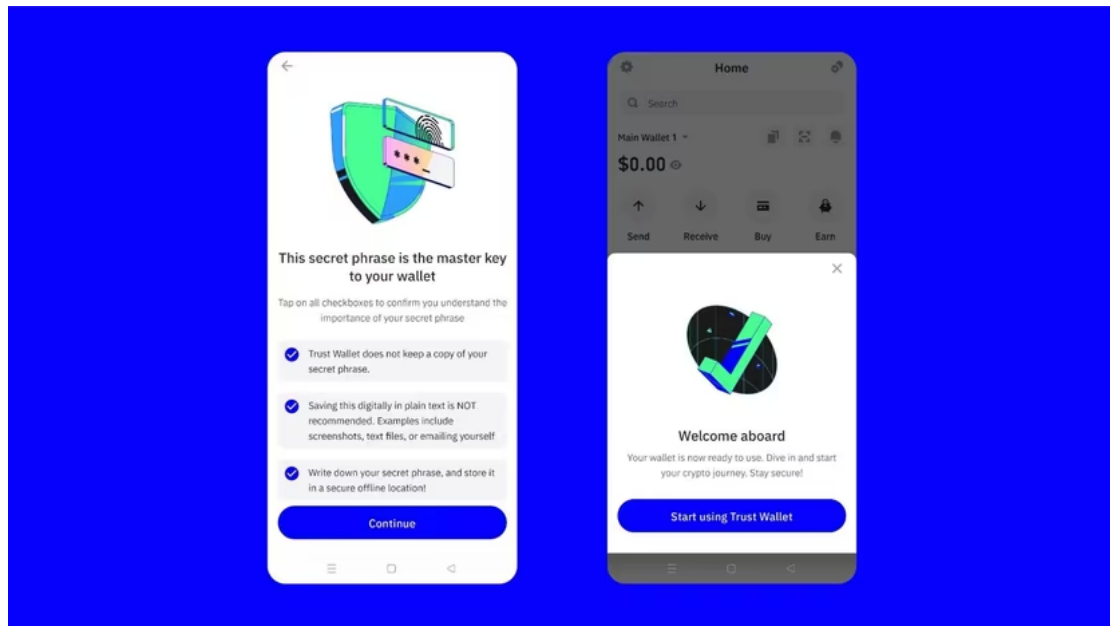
This secret phrase is the master key to your wallet

Tap on all checkboxes to confirm you understand the importance of your secret phrase

Trust Wallet does not keep a copy of your secret phrase.

Saving this digitally in plain text is NOT recommended. Examples include screenshots, text files, or emailing yourself

Write down your secret phrase, and store it in a secure offline location!

Continue

Home

Search

Main Wallet 1

$0.00

Send

Receive

Buy

Earn

Welcome aboard

Your wallet is now ready to use. Dive in and start your crypto journey. Stay secure!

Start using Trust Wallet